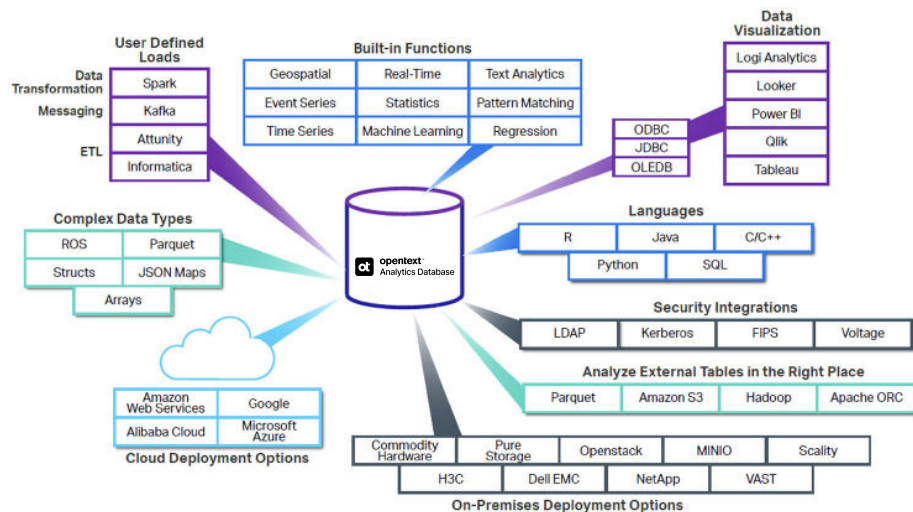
User Defined Loads

Data Transformation
Spark

Messaging
Kafka

Attunity

ETL
Informatica

Built-in Functions

| Geospatial | Real-Time | Text Analytics |
|---|---|---|
| Event Series | Statistics | Pattern Matching |
| Time Series | Machine Learning | Regression |

Data Visualization

Logi Analytics
Looker
Power BI
Qlik
Tableau

ODBC
JDBC
OLEDB

Complex Data Types

| ROS | Parquet |
|---|---|
| Structs | JSON Maps |

Arrays

opentext
Analytics Database

Languages

R
Java
C/C++
Python
SQL

Security Integrations

LDAP
Kerberos
FIPS
Voltage

Analyze External Tables in the Right Place

Parquet
Amazon S3
Hadoop
Apache ORC

| Amazon Web Services | Google |
|---|---|
| Alibaba Cloud | Microsoft Azure |

Cloud Deployment Options

Commodity Hardware
Pure Storage
Openstack
MINIO
Scality
H3C
Dell EMC
NetApp
VAST

On-Premises Deployment Options